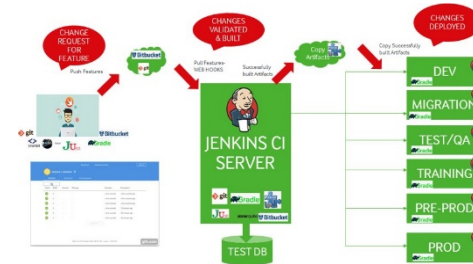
CHANGE REQUEST FOR FEATURE

Push Features

Bitbucket

git

Bitbucket

Ju

Gradle

CHANGES VALIDATED & BUILT

Pull Features WEB HOOKS

Successfully built Artifacts

JENKINS CI SERVER

git

Gradle

Bitbucket

Ju

TEST DB

Copy Artifacts

Copy Successfully built Artifacts

CHANGES DEPLOYED

DEV

Gradle

MIGRATION

Gradle

TEST/QA

Gradle

TRAINING

Gradle

PRE-PROD

Gradle

PROD

Gradle